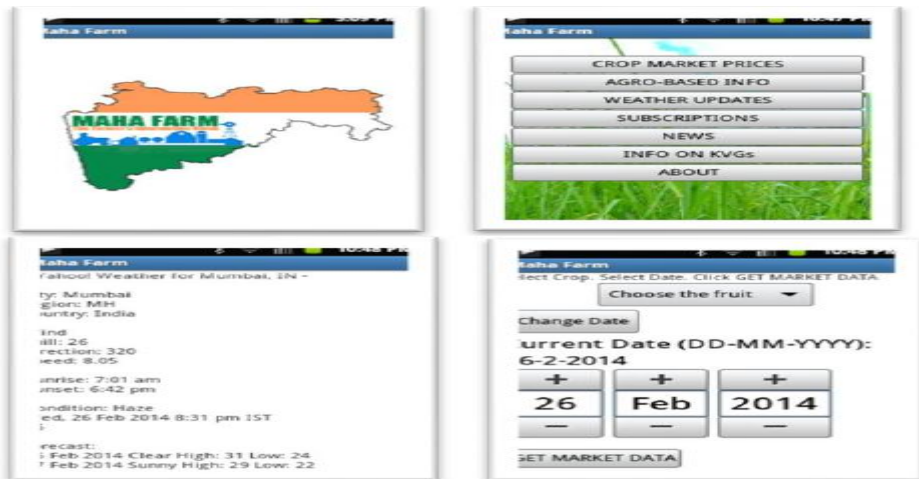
aha Farm

MAHA FARM

aha Farm

CROP MARKET PRICES

AGRO-BASED INFO

WEATHER UPDATES

SUBSCRIPTIONS

NEWS

INFO ON KVGs

ABOUT

aha Farm

ahoo! Weather for Mumbai, IN -

ty: Mumbai
gion: MH
untry: India

ind
ill: 26
rection: 320
eed: 8.05

nrise: 7:01 am
nset: 6:42 pm

ndition: Haze
ed, 26 Feb 2014 8:31 pm IST

recast:
Feb 2014 Clear High: 31 Low: 24
Feb 2014 Sunny High: 29 Low: 22

aha Farm

lect Crop, Select Date, Click GET MARKET DATA

Choose the fruit

Change Date

urrent Date (DD-MM-YYYY):
6-2-2014

+ + +

26 Feb 2014

— — —

GET MARKET DATA